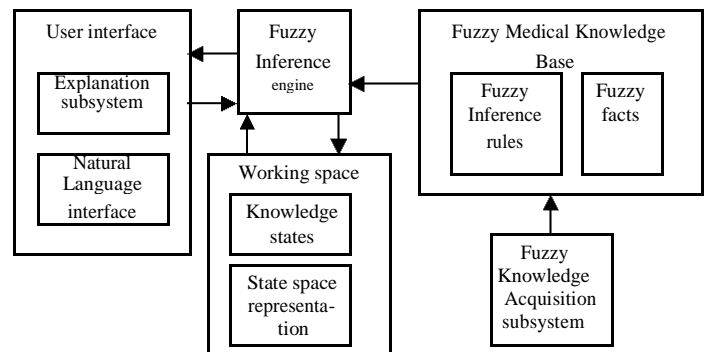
User interface

Explanation subsystem

Natural Language interface

Fuzzy Inference engine

Working space

Knowledge states

State space representation

Fuzzy Medical Knowledge Base

Fuzzy Inference rules

Fuzzy facts

Fuzzy Knowledge Acquisition subsystem